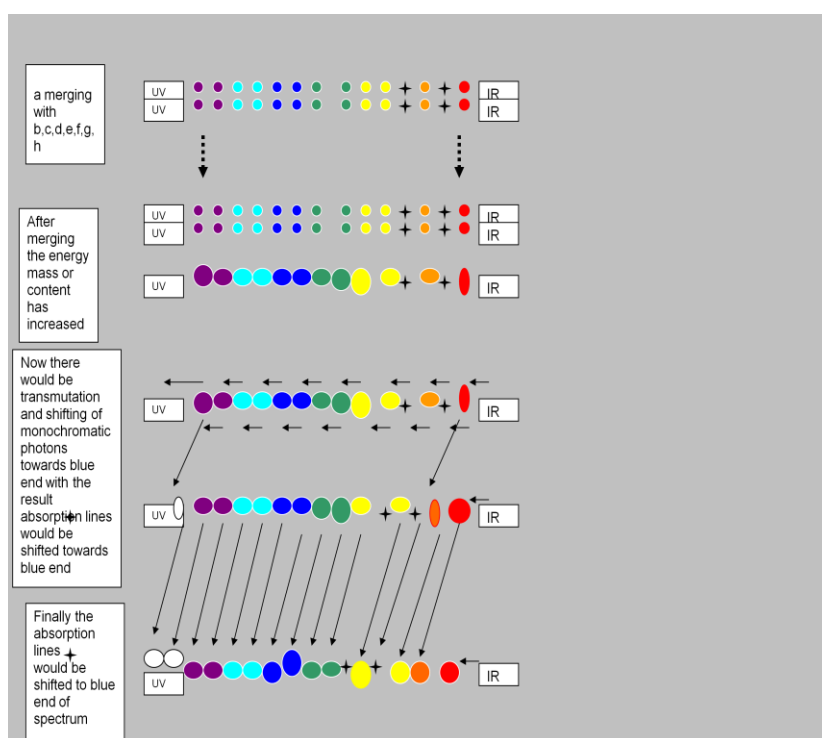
a merging with b,c,d,e,f,g, h

UV
UV

IR
IR

After merging the energy mass or content has increased

UV
UV
UV

IR
IR
IR

Now there would be transmutation and shifting of monochromatic photons towards blue end with the result absorption lines would be shifted towards blue end

UV
UV

IR
IR

Finally the absorption lines would be shifted to blue end of spectrum

UV

IR